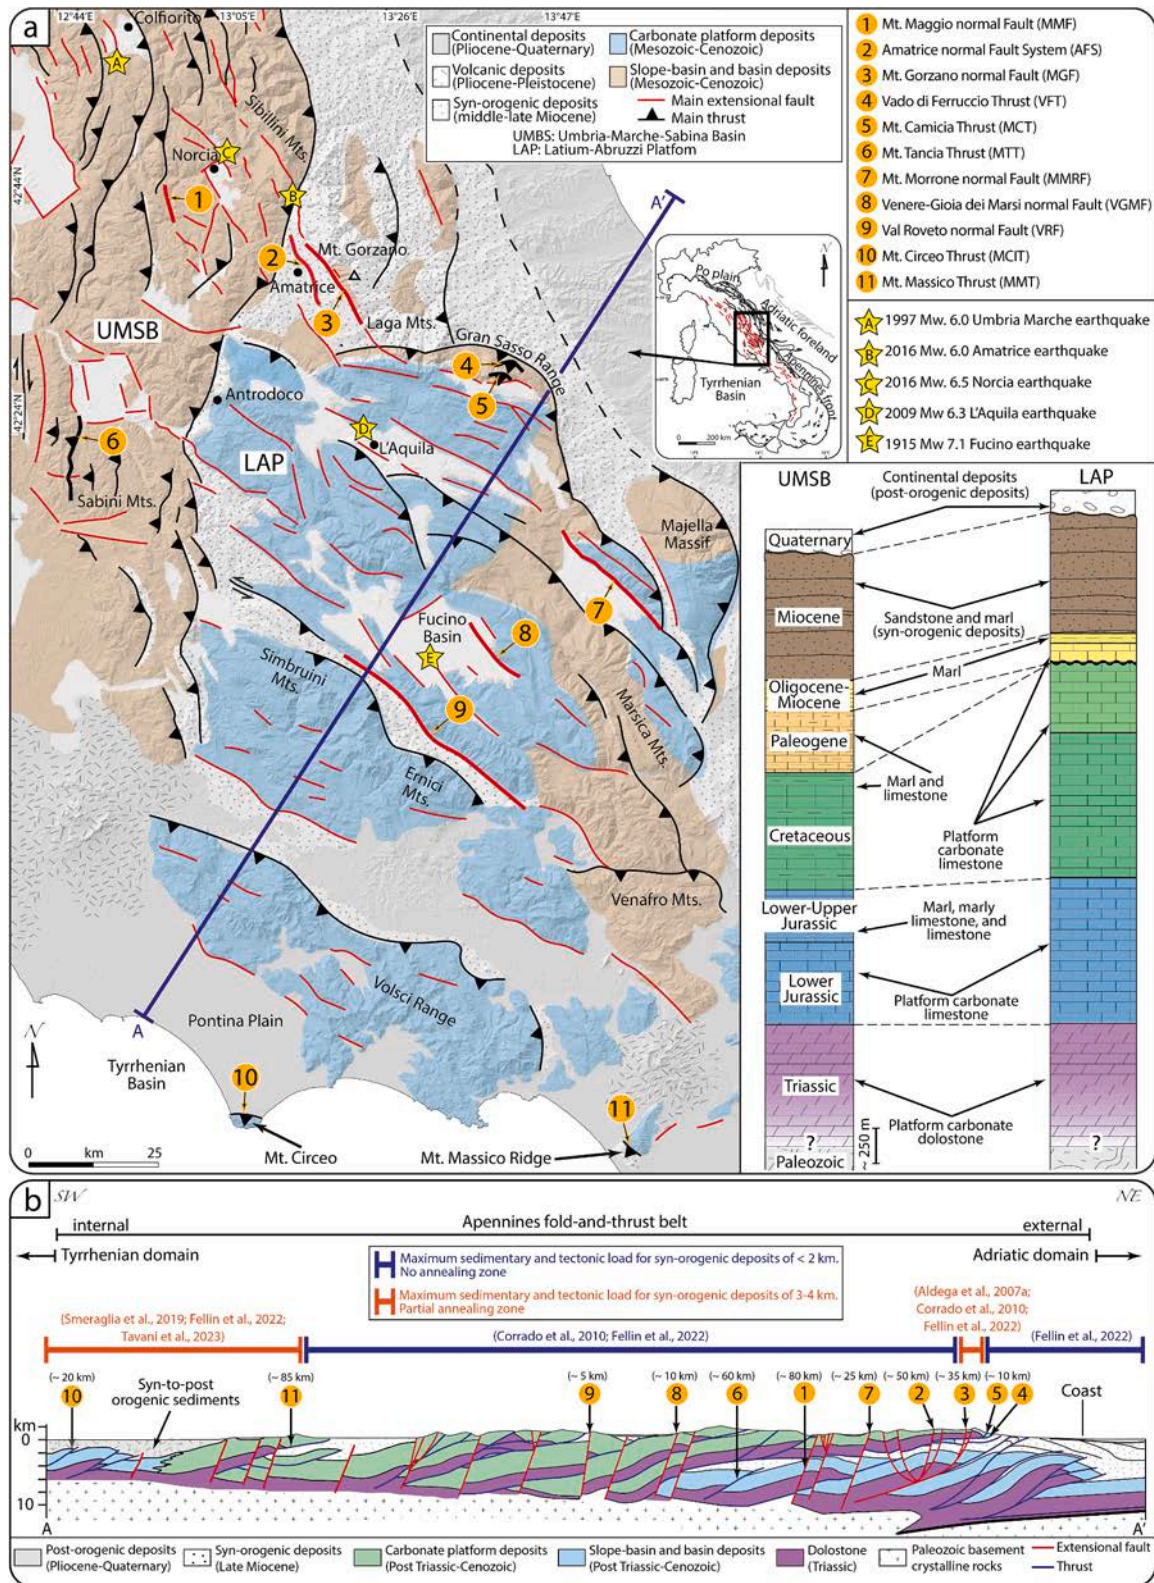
a

12°44'E 13°05'E 13°26'E 13°47'E

Colfiorito

A

Sibillini Mts.

Norcia C

1

B

42°44'N

2

Mt. Gorzano

Amatrice

3

Laga Mts.

UMSB

Gran Sasso Range

4

5

Antrodoco

42°24'N

D L'Aquila

6

LAP

Sabini Mts.

Majella Massif

7

Fucino Basin

8

E

Simbruini Mts.

9

Marsica Mts.

Ernici Mts.

Venafro Mts.

Volsci Range

A

Pontina Plain

Tyrrhenian Basin

10

Mt. Circeo

11

Mt. Massico Ridge

0 km 25

N

A'

Continental deposits (Pliocene-Quaternary)
Volcanic deposits (Pliocene-Pleistocene)
Syn-orogenic deposits (middle-late Miocene)
Carbonate platform deposits (Mesozoic-Cenozoic)
Slope-basin and basin deposits (Mesozoic-Cenozoic)
Main extensional fault
Main thrust
UMBS: Umbria-Marche-Sabina Basin
LAP: Latium-Abruzzi Platform

Po plain
Adriatic foreland
Apennines front
Tyrrhenian Basin
0 200 km
N

1 Mt. Maggio normal Fault (MMF)
2 Amatrice normal Fault System (AFS)
3 Mt. Gorzano normal Fault (MGF)
4 Vado di Ferruccio Thrust (VFT)
5 Mt. Camicia Thrust (MCT)
6 Mt. Tancia Thrust (MTT)
7 Mt. Morrone normal Fault (MMRF)
8 Venere-Gioia dei Marsi normal Fault (VGMF)
9 Val Roveto normal Fault (VRF)
10 Mt. Circeo Thrust (MCIT)
11 Mt. Massico Thrust (MMT)

A 1997 Mw. 6.0 Umbria Marche earthquake
B 2016 Mw. 6.0 Amatrice earthquake
C 2016 Mw. 6.5 Norcia earthquake
D 2009 Mw 6.3 L'Aquila earthquake
E 1915 Mw 7.1 Fucino earthquake

UMSB
LAP
Continental deposits (post-orogenic deposits)
Quaternary
Miocene
Sandstone and marl (syn-orogenic deposits)
Marl
Oligocene-Miocene
Paleogene
Marl and limestone
Cretaceous
Platform carbonate limestone
Lower-Upper Jurassic
Marl, marly limestone, and limestone
Lower Jurassic
Platform carbonate limestone
Triassic
Platform carbonate dolostone
?
Paleozoic
~ 250 m
?

b

SW
NE
internal
Apennines fold-and-thrust belt
external
Tyrrhenian domain
Adriatic domain
Maximum sedimentary and tectonic load for syn-orogenic deposits of < 2 km. No annealing zone
Maximum sedimentary and tectonic load for syn-orogenic deposits of 3-4 km. Partial annealing zone
(Smeraglia et al., 2019; Fellin et al., 2022; Tavani et al., 2023)
(Corrado et al., 2010; Fellin et al., 2022)
(Aldega et al., 2007a; Corrado et al., 2010; Fellin et al., 2022)
(Fellin et al., 2022)
(~ 20 km) 10
Syn-to-post orogenic sediments
(~ 85 km) 11
(~ 5 km) 9
(~ 10 km) 8
(~ 60 km) 6
(~ 80 km) 1
(~ 25 km) 7
(~ 50 km) 2
(~ 35 km) 3
(~ 10 km) 5 4
Coast
km
0
10
A
A'

Post-orogenic deposits (Pliocene-Quaternary)
Syn-orogenic deposits (Late Miocene)
Carbonate platform deposits (Post Triassic-Cenozoic)
Slope-basin and basin deposits (Post Triassic-Cenozoic)
Dolostone (Triassic)
Paleozoic basement crystalline rocks
Extensional fault
Thrust